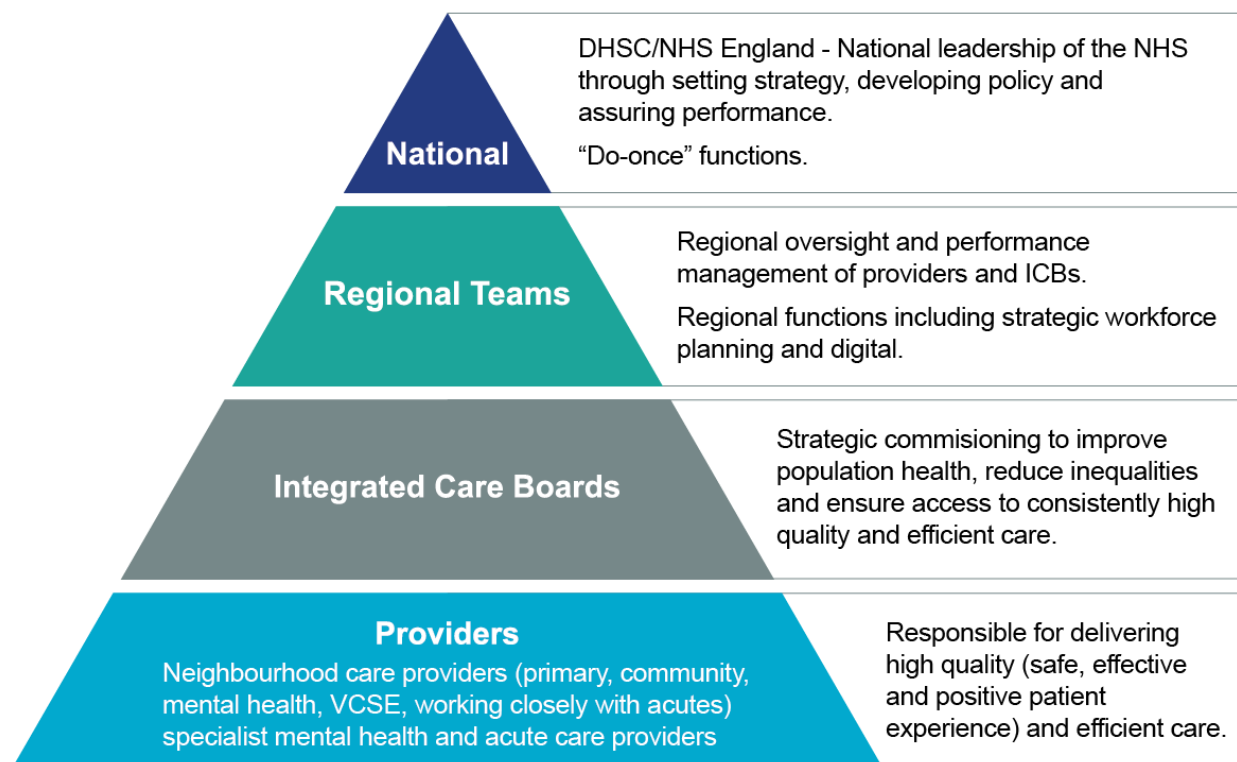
National

DHSC/NHS England - National leadership of the NHS through setting strategy, developing policy and assuring performance.

“Do-once” functions.

Regional Teams

Regional oversight and performance management of providers and ICBs.

Regional functions including strategic workforce planning and digital.

Integrated Care Boards

Strategic commisioning to improve population health, reduce inequalities and ensure access to consistently high quality and efficient care.

Providers

Neighbourhood care providers (primary, community, mental health, VCSE, working closely with acutes) specialist mental health and acute care providers

Responsible for delivering high quality (safe, effective and positive patient experience) and efficient care.